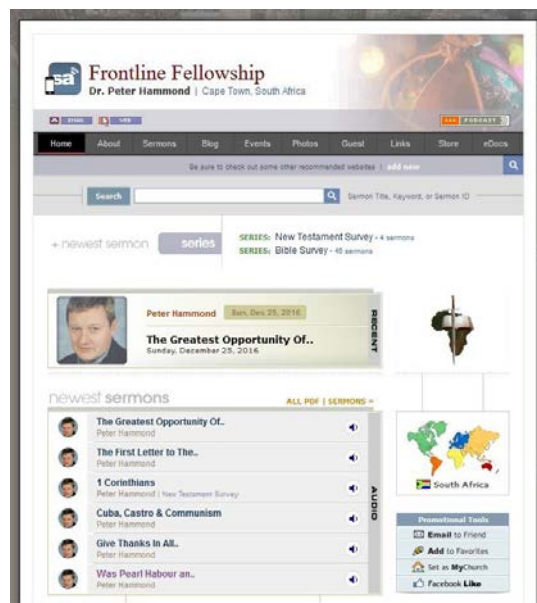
sa

Frontline Fellowship
Dr. Peter Hammond | Cape Town, South Africa

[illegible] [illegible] PODCAST

Home About Sermons Blog Events Photos Guest Links Store eDocs

Be sure to check out some other recommended websites | add new

Search Sermon Title, Keyword, or Sermon ID

+ newest sermon series

SERIES: New Testament Survey - 4 sermons
SERIES: Bible Survey - 46 sermons

Peter Hammond Sun, Dec 25, 2016
The Greatest Opportunity Of..
Sunday, December 25, 2016
RECENT

newest sermons ALL PDF | SERMONS »

The Greatest Opportunity Of..
Peter Hammond

The First Letter to The..
Peter Hammond

1 Corinthians
Peter Hammond | New Testament Survey

Cuba, Castro & Communism
Peter Hammond

Give Thanks In All..
Peter Hammond

Was Pearl Habour an..
Peter Hammond

AUDIO

South Africa

Promotional Tools
Email to Friend
Add to Favorites
Set as MyChurch
Facebook Like